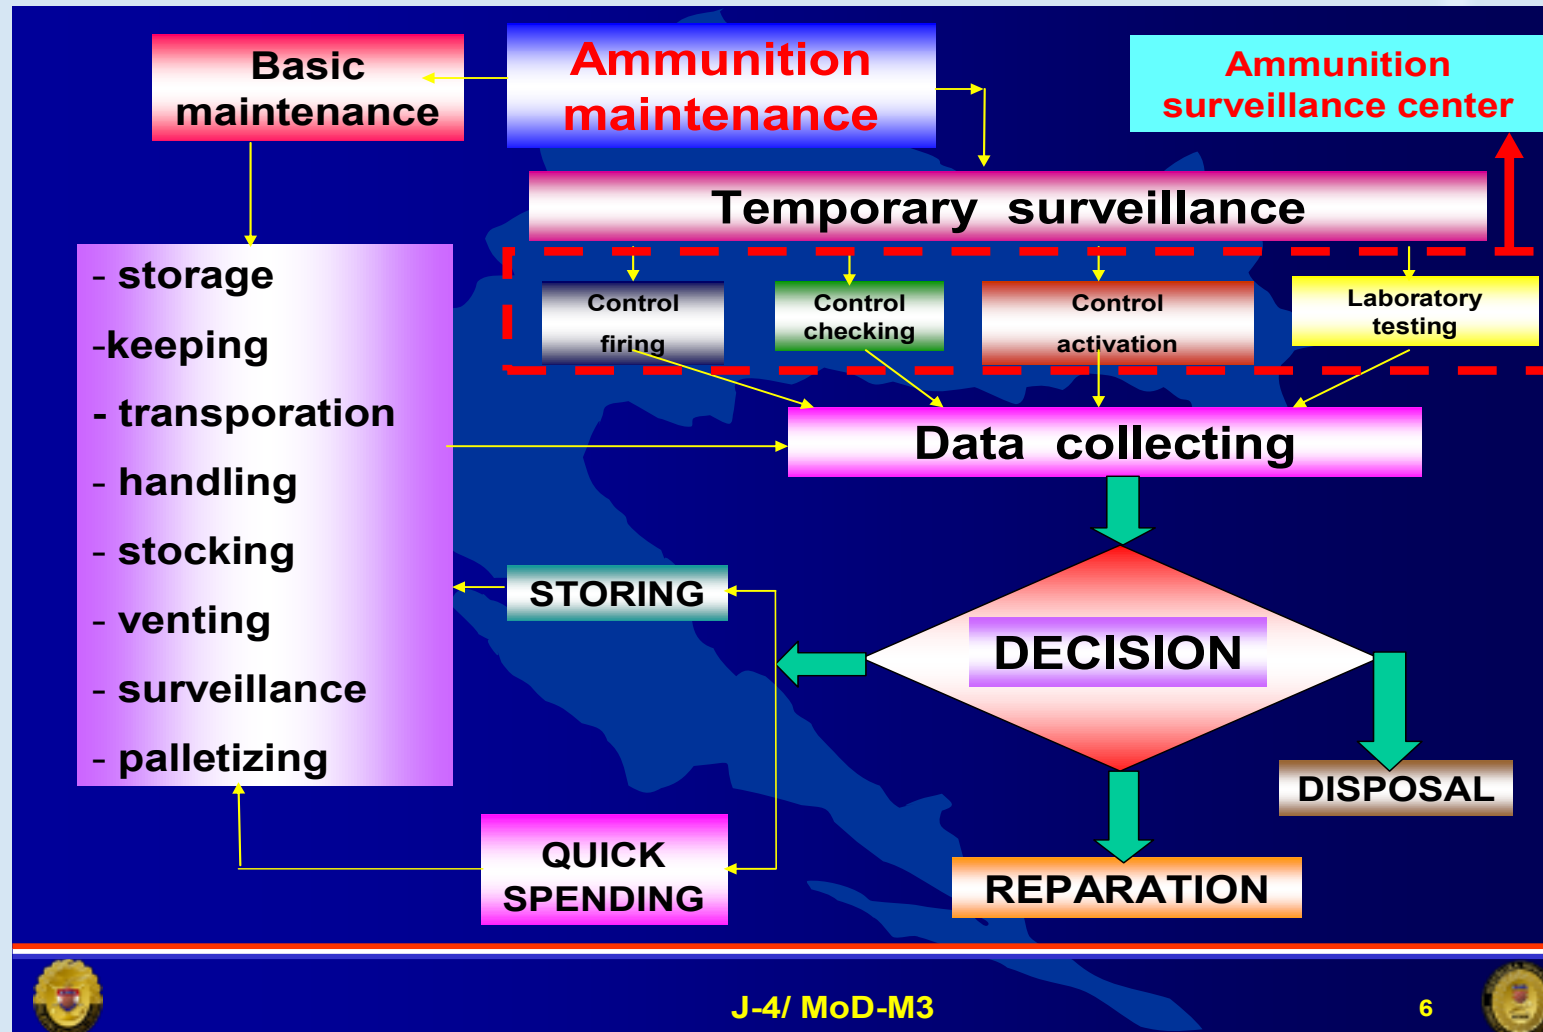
Basic maintenance

Ammunition maintenance

Ammunition surveillance center

Temporary surveillance

Control firing

Control checking

Control activation

Laboratory testing

- storage
-keeping
- transporation
- handling
- stocking
- venting
- surveillance
- palletizing

Data collecting

STORING

DECISION

DISPOSAL

QUICK SPENDING

REPARATION

J-4/ MoD-M3

6